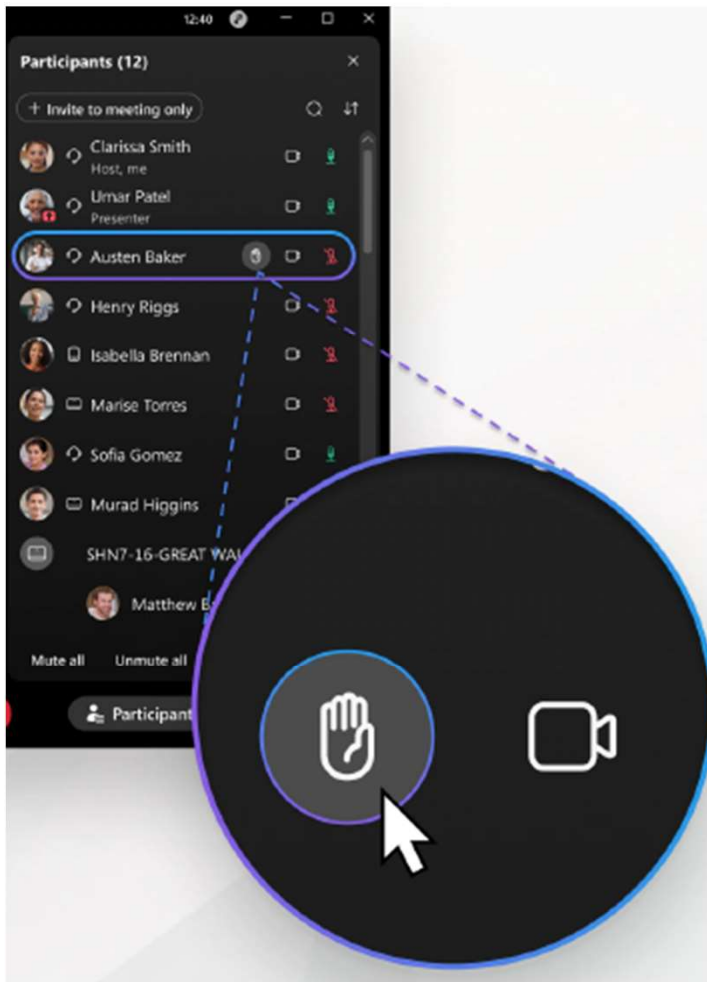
12:40

Participants (12)

+ Invite to meeting only

Clarissa Smith
Host, me

Umar Patel
Presenter

Austen Baker

Henry Riggs

Isabella Brennan

Marise Torres

Sofia Gomez

Murad Higgins

SHN7-16-GREAT WA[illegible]

Matthew B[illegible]

Mute all

Unmute all

Participant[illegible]